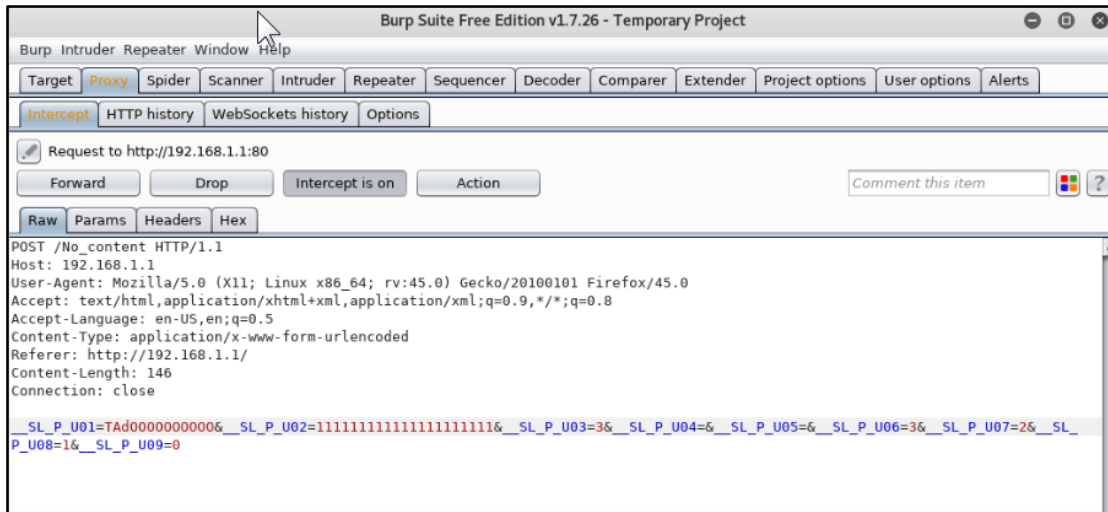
Burp Suite Free Edition v1.7.26 - Temporary Project

Burp Intruder Repeater Window Help

Target Proxy Spider Scanner Intruder Repeater Sequencer Decoder Comparer Extender Project options User options Alerts

Intercept HTTP history WebSockets history Options

Request to http://192.168.1.1:80

Forward Drop Intercept is on Action Comment this item ?

Raw Params Headers Hex

POST /No_content HTTP/1.1
Host: 192.168.1.1
User-Agent: Mozilla/5.0 (X11; Linux x86_64; rv:45.0) Gecko/20100101 Firefox/45.0
Accept: text/html,application/xhtml+xml,application/xml;q=0.9,*/*;q=0.8
Accept-Language: en-US,en;q=0.5
Content-Type: application/x-www-form-urlencoded
Referer: http://192.168.1.1/
Content-Length: 146
Connection: close

__SL_P_U01=TAd0000000000&__SL_P_U02=11111111111111111111&__SL_P_U03=3&__SL_P_U04=&__SL_P_U05=&__SL_P_U06=3&__SL_P_U07=2&__SL_P_U08=1&__SL_P_U09=0